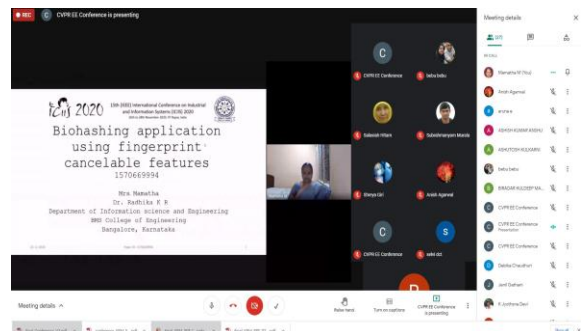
REC

CVPR EE Conference is presenting

ICIIS 2020

15th (IEEE) International Conference on Industrial and Information Systems (ICIIS) 2020

Biohashing application using fingerprint cancelable features

1570669994

Mrs Mamatha
Dr. Radhika K R
Department of Information science and Engineering
BMS College of Engineering
Bangalore, Karnataka

CVPR EE Conference

Sakshi Hitam

Subrahmanyam Murala

Divya Giri

Anish Agarwal

CVPR EE Conference

C

S

Meeting details

Mamatha M (You)

Preeti Agarwal

ASHISH KUMAR ANSHU

ASHUTOSH KULKARNI

babu babu

BHASKAR KULDEEP MA...

CVPR EE Conference

CVPR EE Conference
Presentation

CVPR EE Conference

Deeba Chaudhari

Jyoti Gurkani

Meeting details

Raise hand

Turn on captions

CVPR EE Conference is presenting